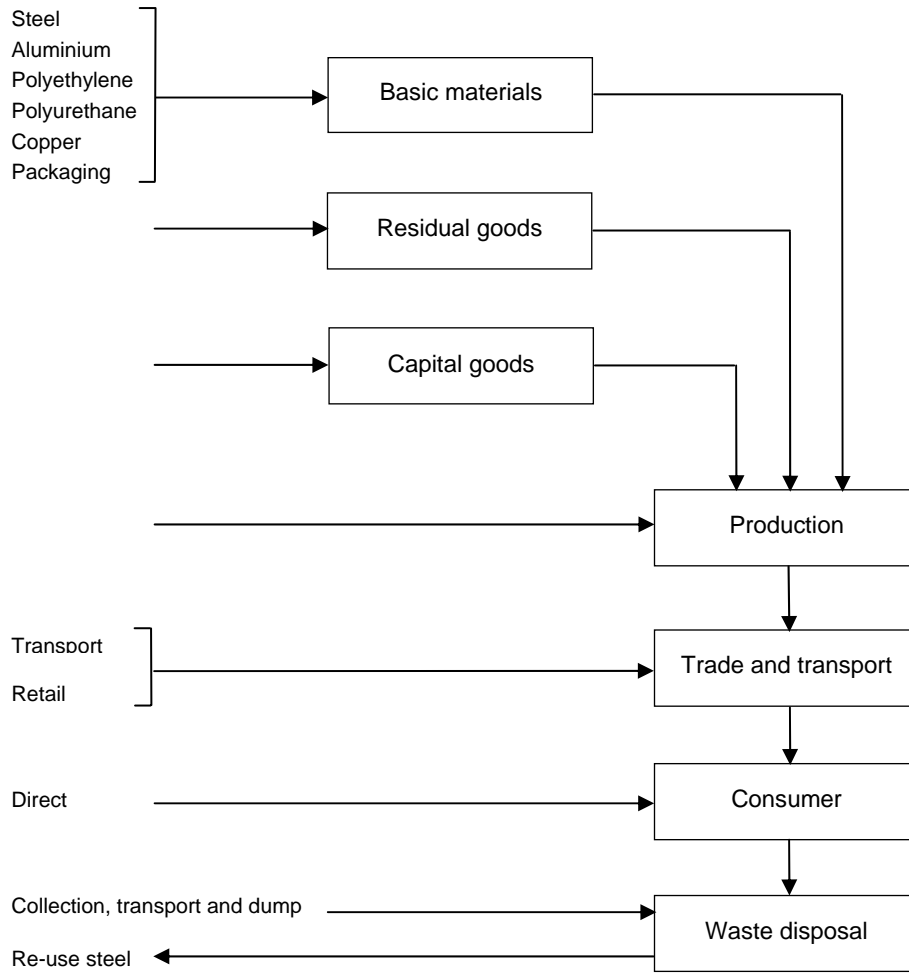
Steel
Aluminium
Polyethylene
Polyurethane
Copper
Packaging

Basic materials

Residual goods

Capital goods

Production

Transport

Retail

Trade and transport

Direct

Consumer

Collection, transport and dump

Waste disposal

Re-use steel